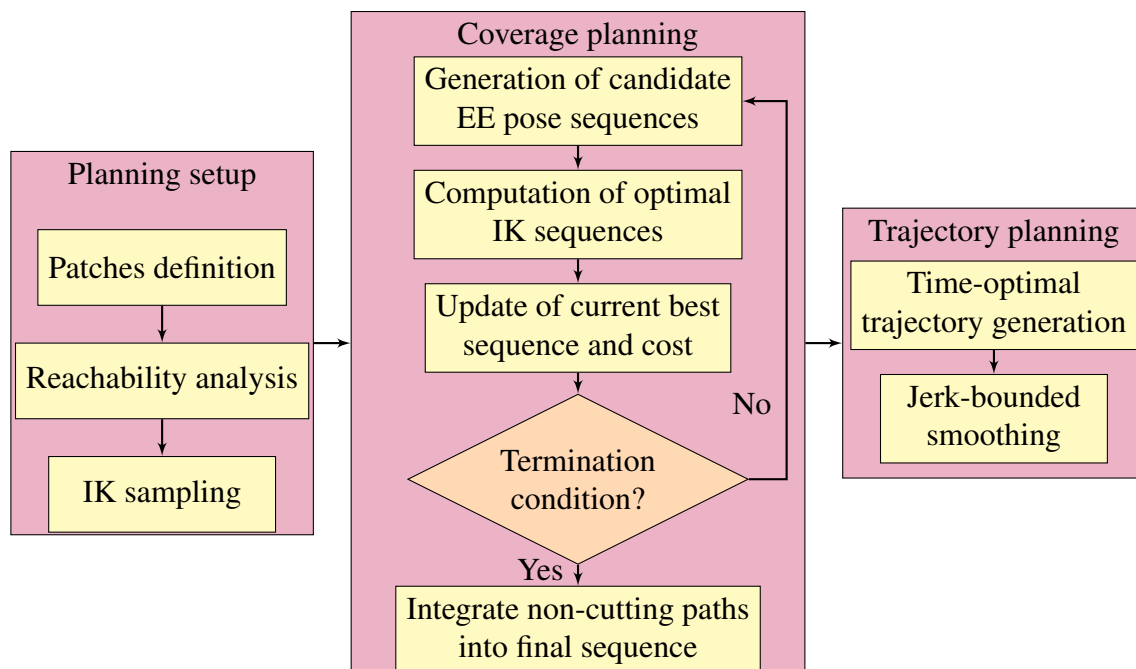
Planning setup

Patches definition

Reachability analysis

IK sampling

Coverage planning

Generation of candidate EE pose sequences

Computation of optimal IK sequences

Update of current best sequence and cost

Termination condition?

No

Yes

Integrate non-cutting paths into final sequence

Trajectory planning

Time-optimal trajectory generation

Jerk-bounded smoothing